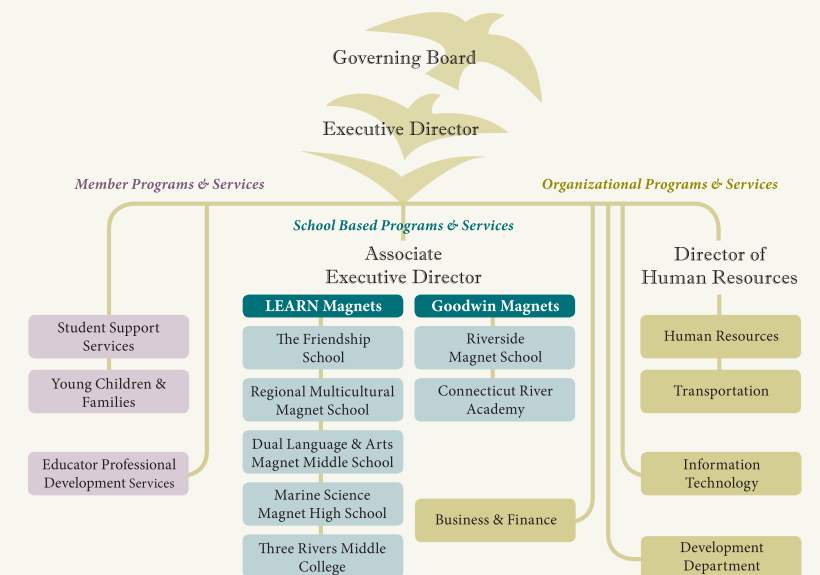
Governing Board

Executive Director

Member Programs & Services

Organizational Programs & Services

School Based Programs & Services

Associate Executive Director

Director of Human Resources

LEARN Magnets

Goodwin Magnets

Student Support Services

Young Children & Families

Educator Professional Development Services

The Friendship School

Regional Multicultural Magnet School

Dual Language & Arts Magnet Middle School

Marine Science Magnet High School

Three Rivers Middle College

Riverside Magnet School

Connecticut River Academy

Business & Finance

Human Resources

Transportation

Information Technology

Development Department